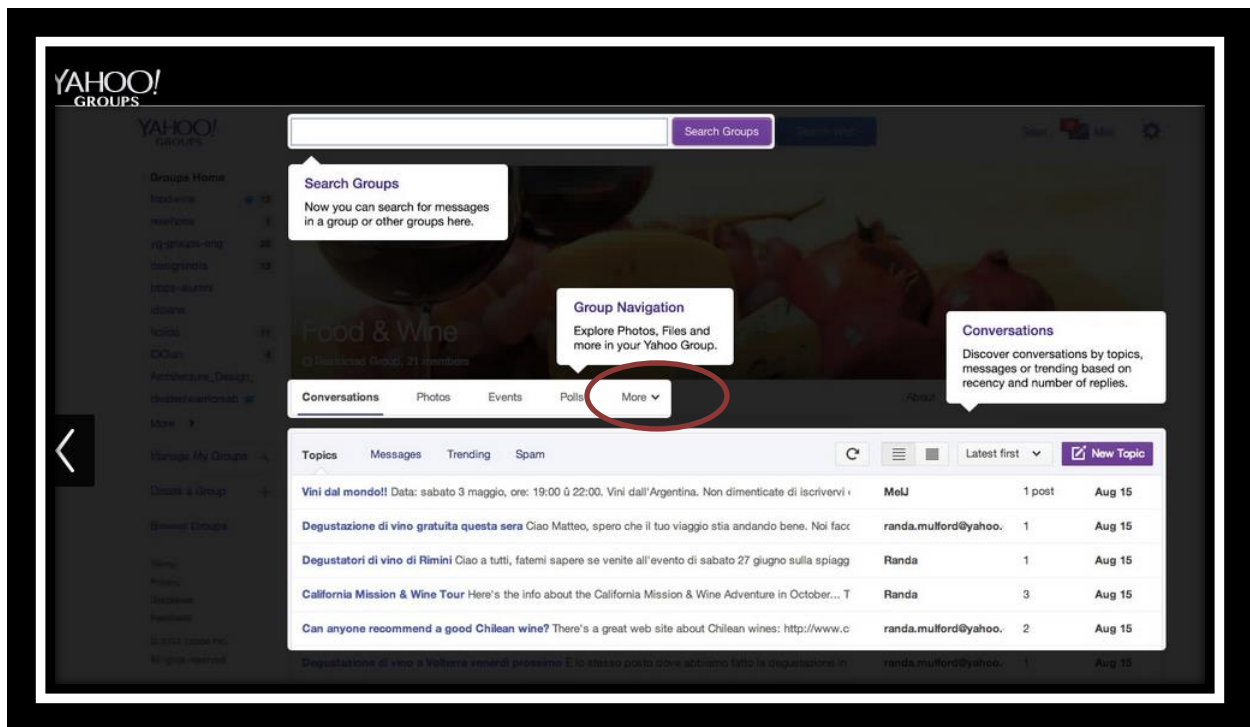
YAHOO! GROUPS

YAHOO! GROUPS

Search Groups

Search Groups

Now you can search for messages in a group or other groups here.

Group Navigation

Explore Photos, Files and more in your Yahoo Group.

Food & Wine

Conversations

Discover conversations by topics, messages or trending based on recency and number of replies.

Conversations Photos Events Polls More

Topics Messages Trending Spam

Latest first

New Topic

| | | | |
|---|---|---|---|
| **Vini dal mondo!!** Data: sabato 3 maggio, ore: 19:00 û 22:00. Vini dall'Argentina. Non dimenticate di iscrivervi | MelJ | 1 post | Aug 15 |
| **Degustazione di vino gratuita questa sera** Ciao Matteo, spero che il tuo viaggio stia andando bene. Noi facc | randa.mulford@yahoo. | 1 | Aug 15 |
| **Degustatori di vino di Rimini** Ciao a tutti, fatemi sapere se venite all'evento di sabato 27 giugno sulla spiagg | Randa | 1 | Aug 15 |
| **California Mission & Wine Tour** Here's the info about the California Mission & Wine Adventure in October... T | Randa | 3 | Aug 15 |
| **Can anyone recommend a good Chilean wine?** There's a great web site about Chilean wines: http://www.c | randa.mulford@yahoo. | 2 | Aug 15 |
| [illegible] | randa.mulford@yahoo. | 1 | Aug 15 |